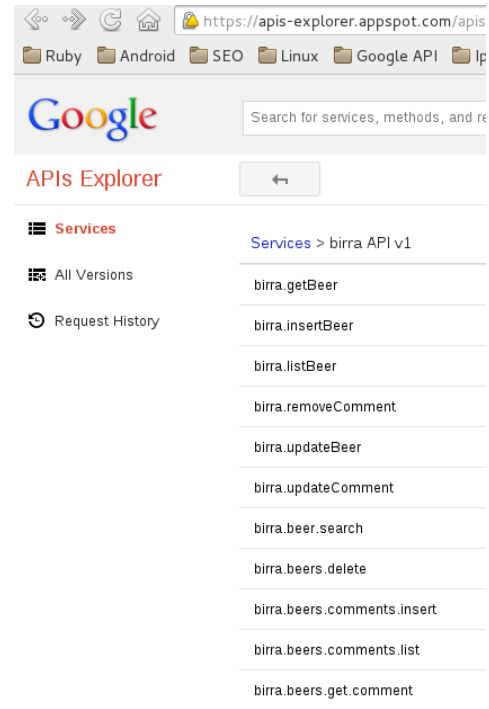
https://apis-explorer.appspot.com/apis

Ruby Android SEO Linux Google API Ip

Google

Search for services, methods, and re

APIs Explorer

Services

All Versions

Request History

Services > birra API v1

birra.getBeer

birra.insertBeer

birra.listBeer

birra.removeComment

birra.updateBeer

birra.updateComment

birra.beer.search

birra.beers.delete

birra.beers.comments.insert

birra.beers.comments.list

birra.beers.get.comment